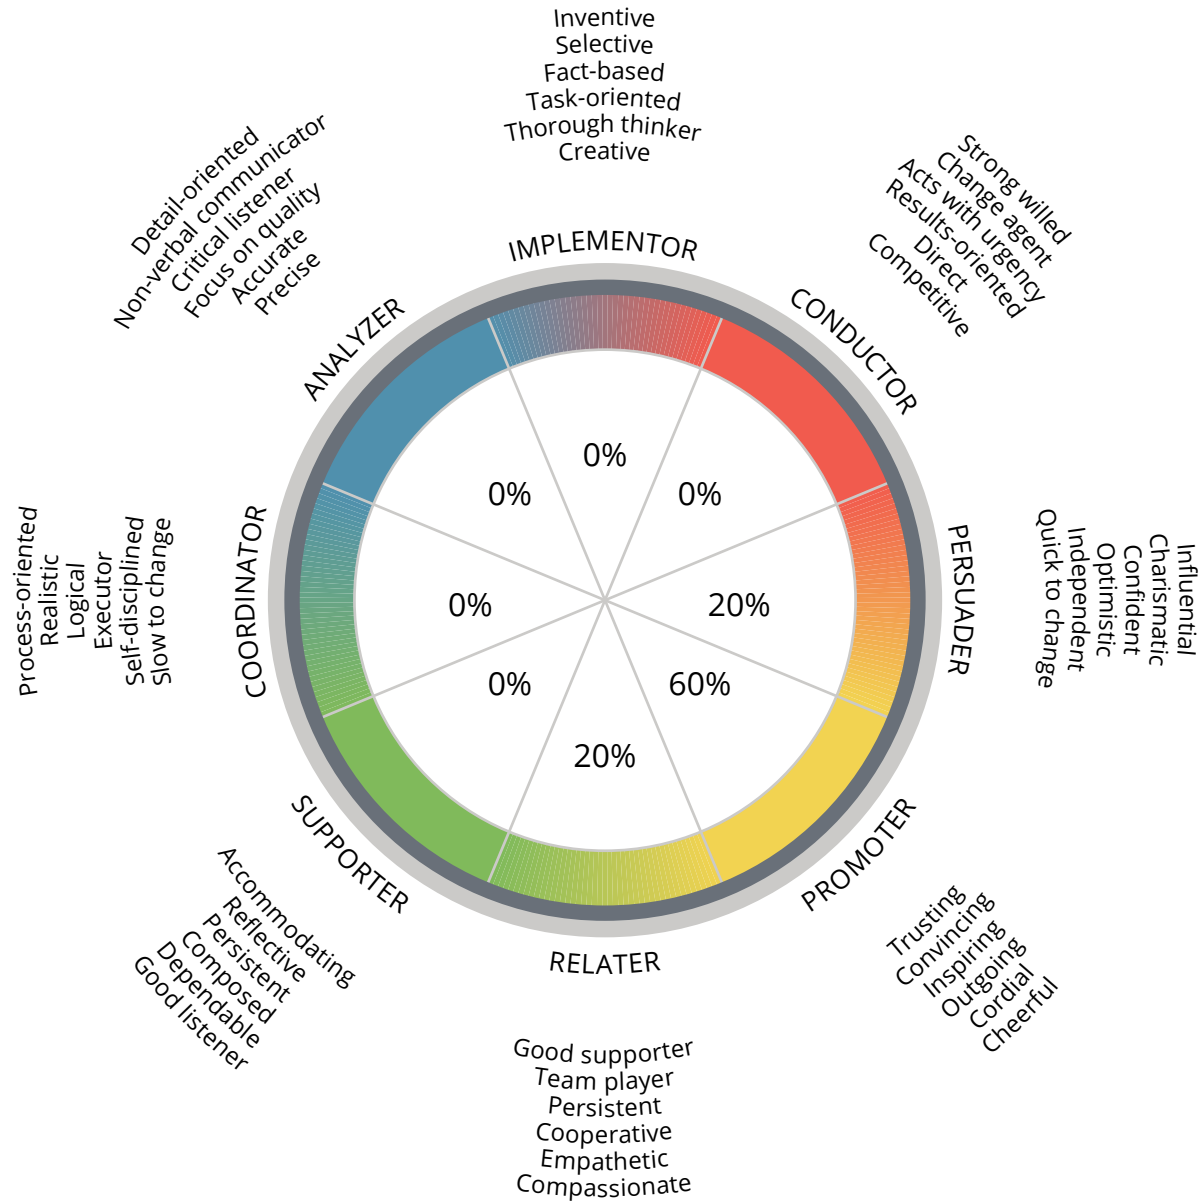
Inventive
Selective
Fact-based
Task-oriented
Thorough thinker
Creative

IMPLEMENTOR

Strong willed
Change agent
Acts with urgency
Results-oriented
Direct
Competitive

CONDUCTOR

Influential
Charismatic
Confident
Optimistic
Independent
Quick to change

PERSUADER

PROMOTER

Trusting
Convincing
Inspiring
Outgoing
Cordial
Cheerful

RELATER

Good supporter
Team player
Persistent
Cooperative
Empathetic
Compassionate

SUPPORTER

Accommodating
Reflective
Persistent
Composed
Dependable
Good listener

COORDINATOR

Process-oriented
Realistic
Logical
Executor
Self-disciplined
Slow to change

ANALYZER

Detail-oriented
Non-verbal communicator
Critical listener
Focus on quality
Accurate
Precise

0%
0%
0%
20%
60%
20%
0%
0%